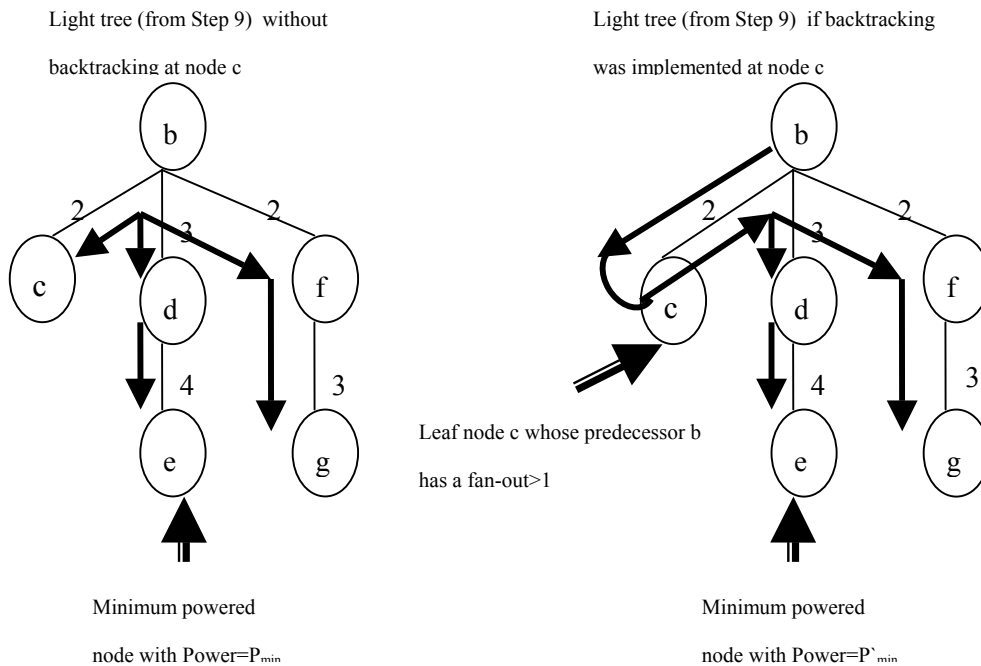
Light tree (from Step 9) without backtracking at node c

b

2

3

2

c

d

f

4

3

e

g

Minimum powered node with Power=$P_{min}$

Light tree (from Step 9) if backtracking was implemented at node c

b

2

3

2

c

d

f

4

3

e

g

Leaf node c whose predecessor b has a fan-out>1

Minimum powered node with Power=$P`_{min}$